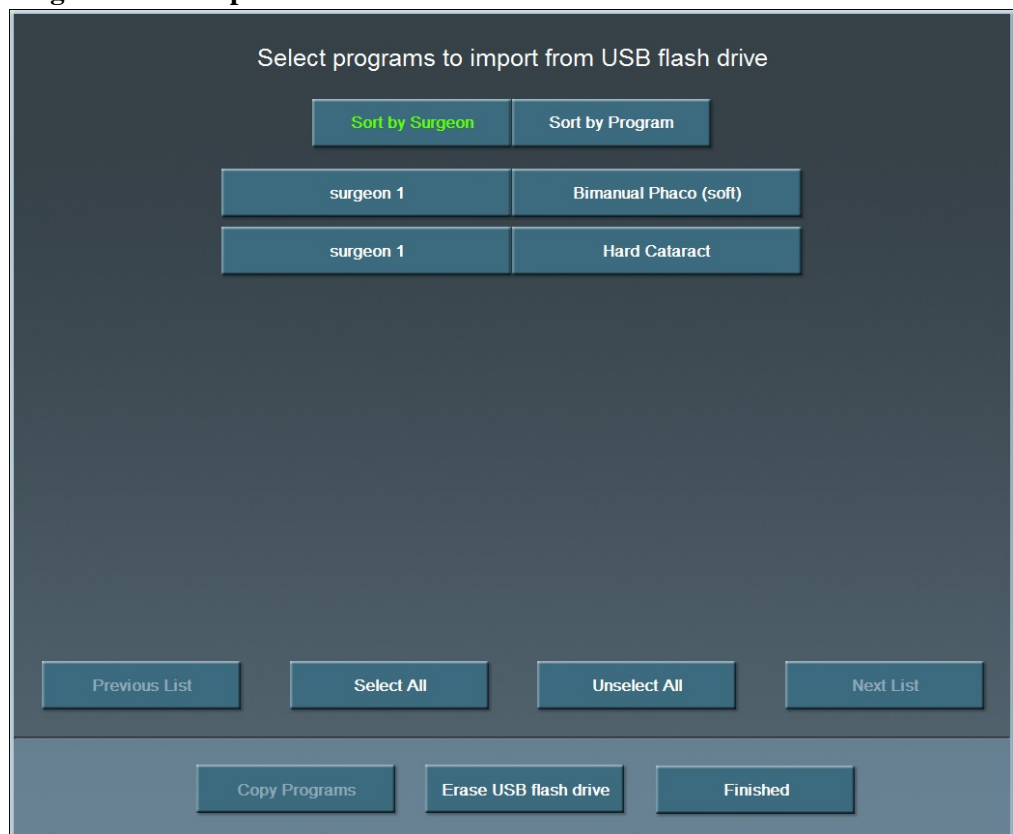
Select programs to import from USB flash drive

Sort by Surgeon
Sort by Program

| surgeon 1 | Bimanual Phaco (soft) |
|---|---|
| surgeon 1 | Hard Cataract |

Previous List
Select All
Unselect All
Next List

Copy Programs
Erase USB flash drive
Finished